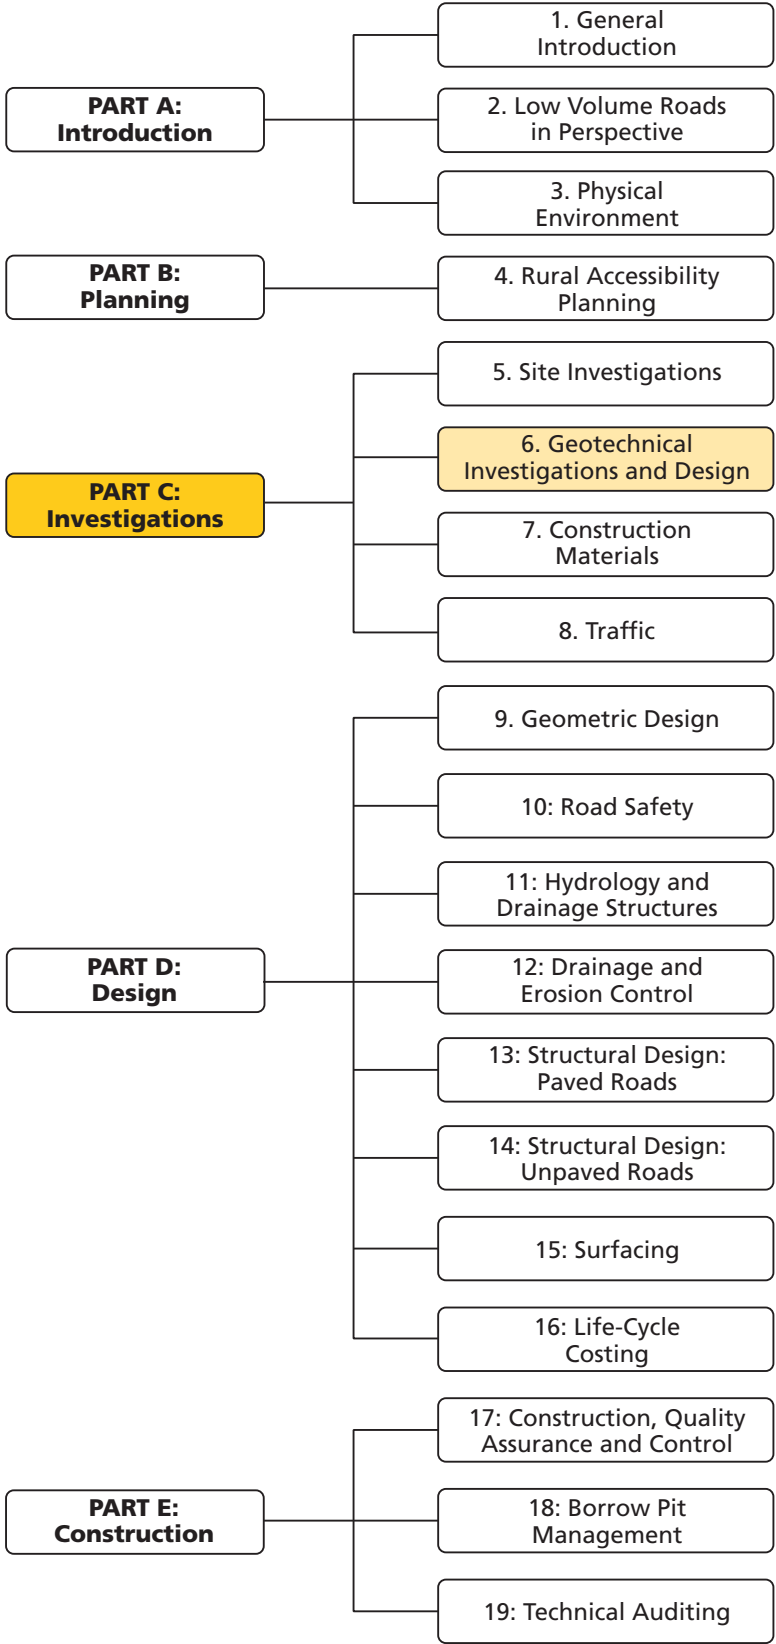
PART A: Introduction

1. General Introduction

2. Low Volume Roads in Perspective

3. Physical Environment

PART B: Planning

4. Rural Accessibility Planning

PART C: Investigations

5. Site Investigations

6. Geotechnical Investigations and Design

7. Construction Materials

8. Traffic

PART D: Design

9. Geometric Design

10: Road Safety

11: Hydrology and Drainage Structures

12: Drainage and Erosion Control

13: Structural Design: Paved Roads

14: Structural Design: Unpaved Roads

15: Surfacing

16: Life-Cycle Costing

PART E: Construction

17: Construction, Quality Assurance and Control

18: Borrow Pit Management

19: Technical Auditing